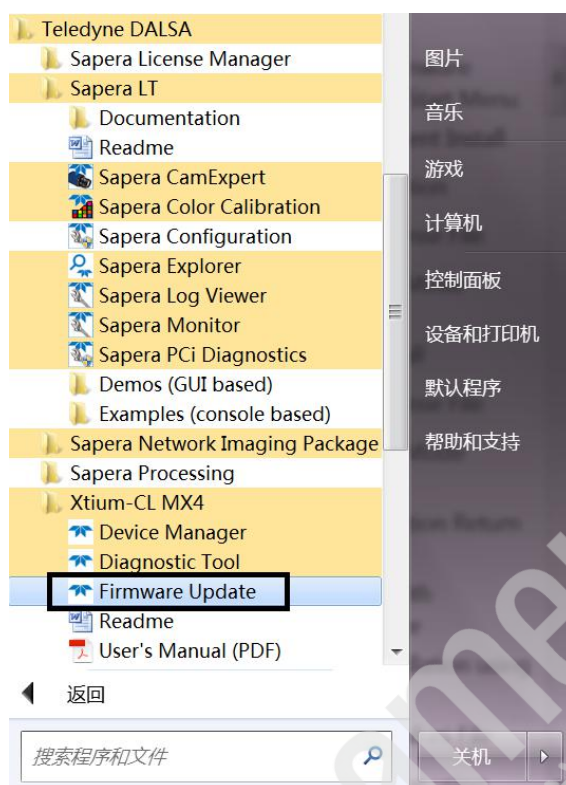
Teledyne DALSA
Sapera License Manager
Sapera LT
Documentation
Readme
Sapera CamExpert
Sapera Color Calibration
Sapera Configuration
Sapera Explorer
Sapera Log Viewer
Sapera Monitor
Sapera PCi Diagnostics
Demos (GUI based)
Examples (console based)
Sapera Network Imaging Package
Sapera Processing
Xtium-CL MX4
Device Manager
Diagnostic Tool
Firmware Update
Readme
User's Manual (PDF)
返回
搜索程序和文件

图片
音乐
游戏
计算机
控制面板
设备和打印机
默认程序
帮助和支持
关机